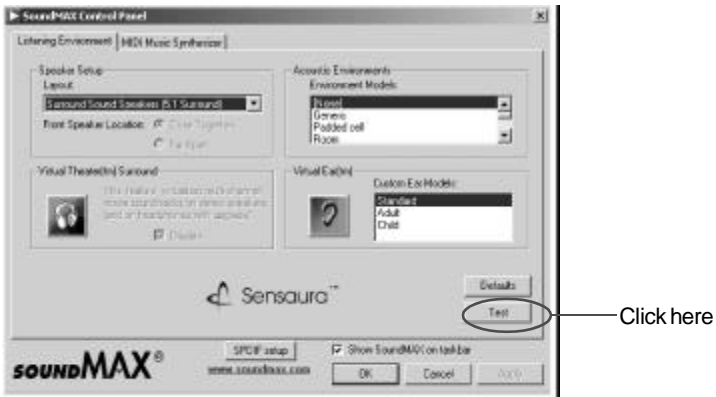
SoundMAX Control Panel

Listening Environment | MIDI Music Synthesizer

Speaker Setup
Layout
Surround Sound Speakers (5.1 Surround)
Front Speaker Location: Close Together
Far Apart

Acoustic Environments
Environment Models:
[None]
Generic
Padded cell
Room

Virtual Theater(tm) Surround
This feature virtualizes multi-channel movie soundtracks for stereo speakers and/or headphones with surround.
Disable

Virtual Ear(tm)
Custom Ear Models:
Standard
Adult
Child

Sensaura™

Defaults
Test

Click here

SOUNDMAX®
SPDIF setup
www.soundmax.com
Show SoundMAX on taskbar
OK
Cancel
Apply